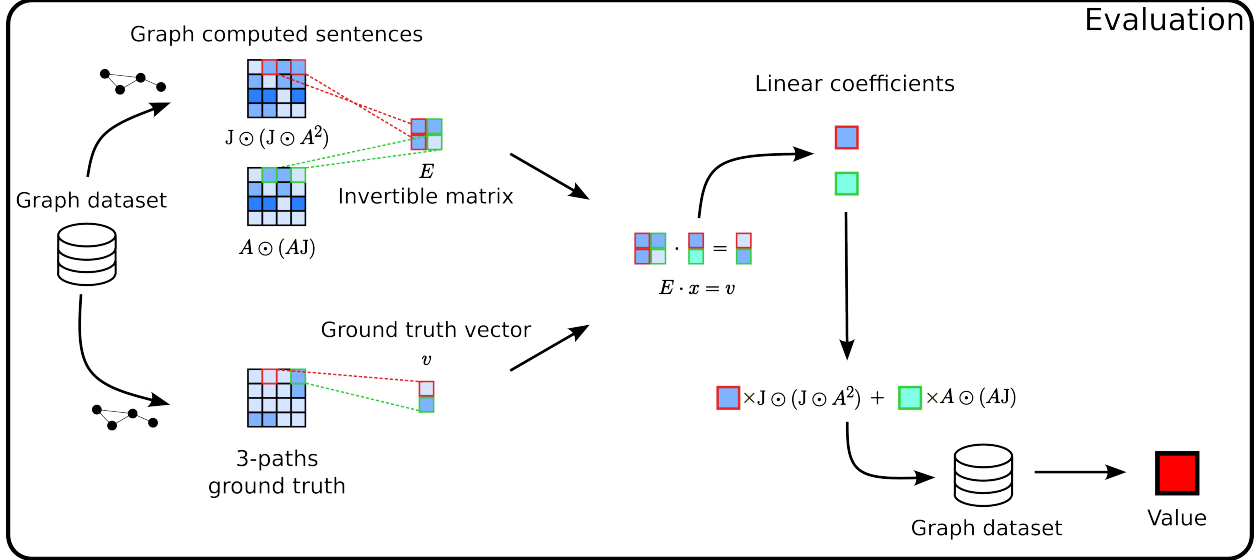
Evaluation

Graph computed sentences

$\mathrm{J} \odot (\mathrm{J} \odot A^2)$

$E$

Invertible matrix

$A \odot (A\mathrm{J})$

Graph dataset

Linear coefficients

$\cdot$ $=$

$E \cdot x = v$

Ground truth vector

$v$

3-paths ground truth

$\times \mathrm{J} \odot (\mathrm{J} \odot A^2) \; + \; \times A \odot (A\mathrm{J})$

Graph dataset

Value